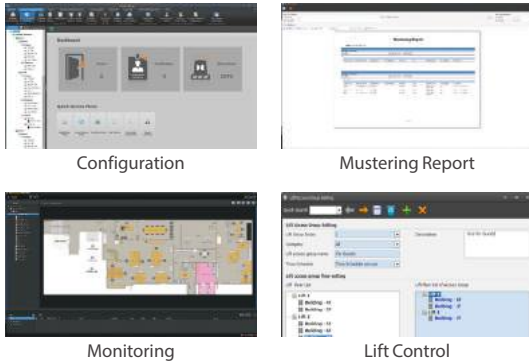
Dashboard

Quick Access Panel

Configuration

Mustering Report

Mustering Report

Monitoring

Lift Control

Lift Group Basic Setting

Lift Group Floor Setting

Lift 1

Building - 01

Building - 02

Lift 2

Lift 3